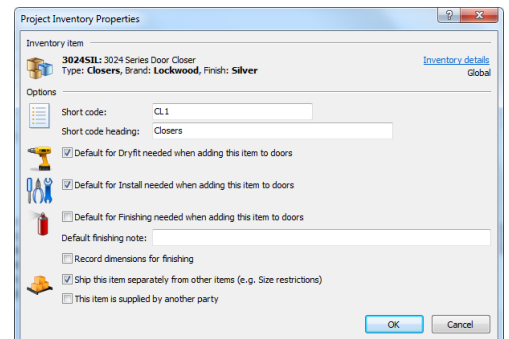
Project Inventory Properties

?

Inventory item

3024SIL: 3024 Series Door Closer
Type: Closers, Brand: Lockwood, Finish: Silver

Inventory details
Global

Options

Short code: CL1

Short code heading: Closers

Default for Dryfit needed when adding this item to doors

Default for Install needed when adding this item to doors

Default for Finishing needed when adding this item to doors

Default finishing note:

Record dimensions for finishing

Ship this item separately from other items (e.g. Size restrictions)

This item is supplied by another party

OK

Cancel